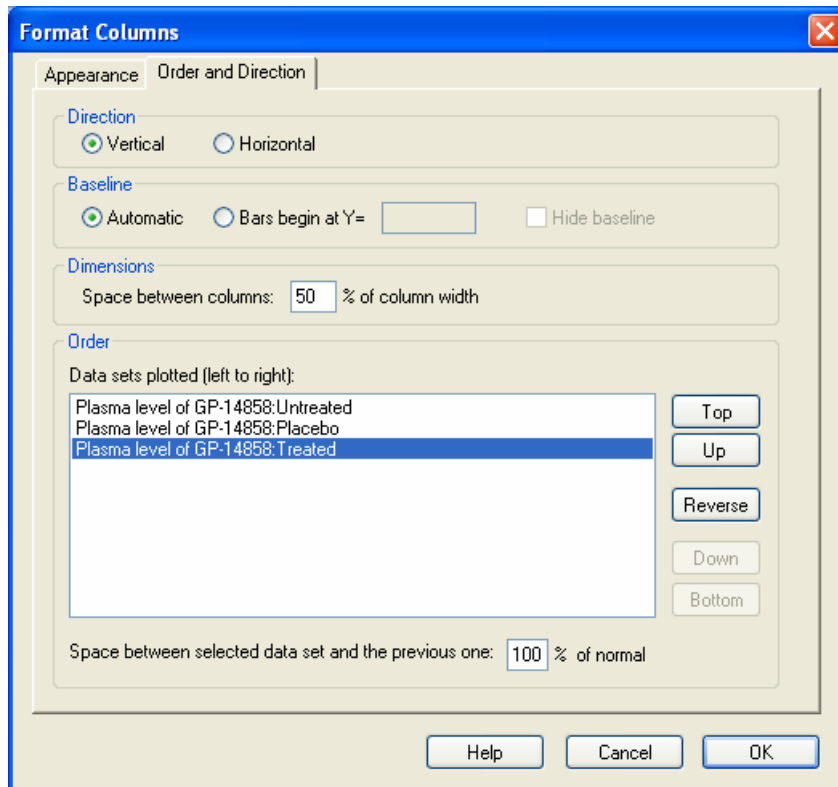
Format Columns

Appearance | Order and Direction

Direction
Vertical
Horizontal

Baseline
Automatic
Bars begin at Y=
Hide baseline

Dimensions
Space between columns: 50 % of column width

Order
Data sets plotted (left to right):
Plasma level of GP-14858:Untreated
Plasma level of GP-14858:Placebo
Plasma level of GP-14858:Treated

Top
Up
Reverse
Down
Bottom

Space between selected data set and the previous one: 100 % of normal

Help
Cancel
OK